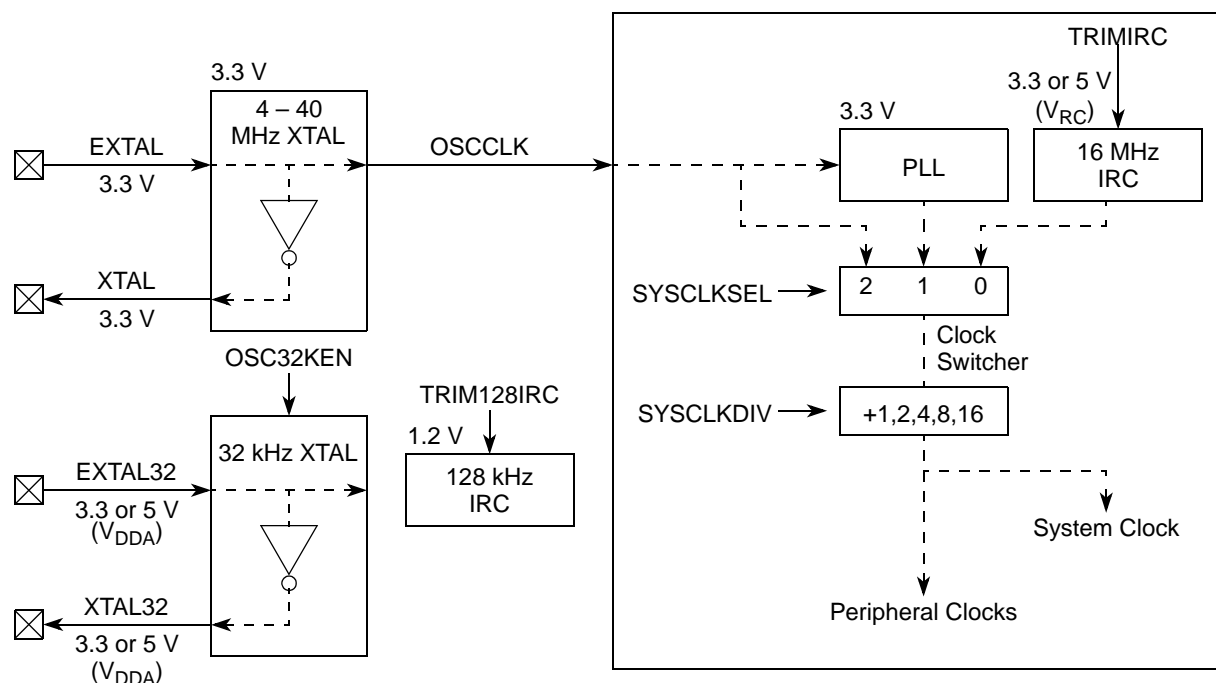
3.3 V

4 – 40 MHz XTAL

EXTAL

3.3 V

XTAL

3.3 V

OSCCLK

TRIMIRC

3.3 or 5 V ($V_{RC}$)

3.3 V

PLL

16 MHz IRC

SYSCLKSEL

2 1 0

Clock Switcher

OSC32KEN

TRIM128IRC

1.2 V

128 kHz IRC

SYSCLKDIV

+1,2,4,8,16

32 kHz XTAL

EXTAL32

3.3 or 5 V ($V_{DDA}$)

XTAL32

3.3 or 5 V ($V_{DDA}$)

System Clock

Peripheral Clocks